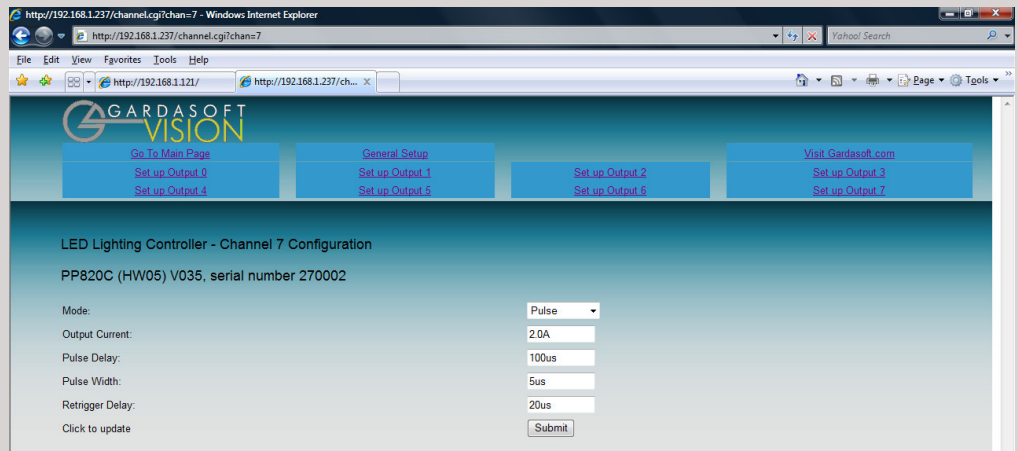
http://192.168.1.237/channel.cgi?chan=7 - Windows Internet Explorer

http://192.168.1.237/channel.cgi?chan=7

Yahoo! Search

File Edit View Favorites Tools Help

http://192.168.1.121/

http://192.168.1.237/ch...

Page ▾ Tools ▾

GARDASOFT VISION

| Go To Main Page | General Setup | | Visit Gardasoft.com |
|---|---|---|---|
| Set up Output 0 | Set up Output 1 | Set up Output 2 | Set up Output 3 |
| Set up Output 4 | Set up Output 5 | Set up Output 6 | Set up Output 7 |

LED Lighting Controller - Channel 7 Configuration

PP820C (HW05) V035, serial number 270002

| | |
|---|---|
| Mode: | Pulse |
| Output Current: | 2.0A |
| Pulse Delay: | 100us |
| Pulse Width: | 5us |
| Retrigger Delay: | 20us |
| Click to update | Submit |